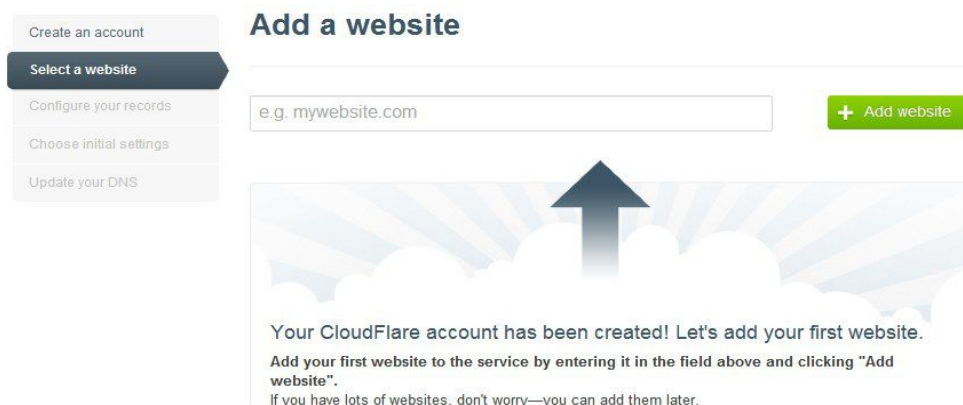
Create an account
Select a website
Configure your records
Choose initial settings
Update your DNS

Add a website

e.g. mywebsite.com

+ Add website

Your CloudFlare account has been created! Let's add your first website.

Add your first website to the service by entering it in the field above and clicking "Add website".

If you have lots of websites, don't worry—you can add them later.